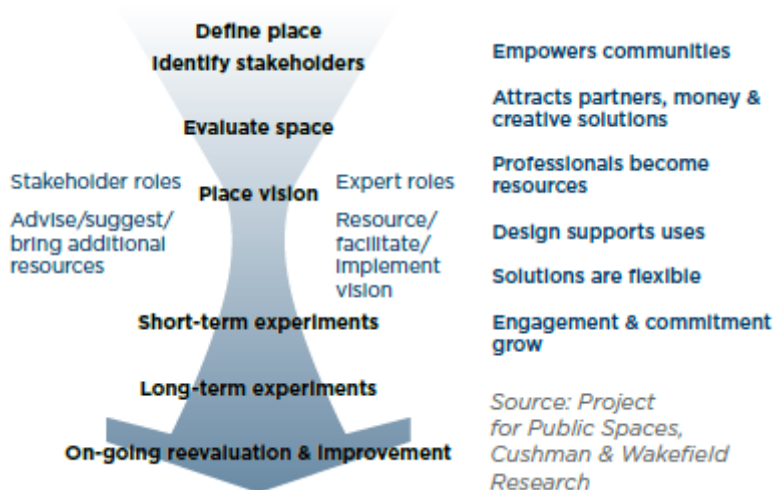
Define place
Identify stakeholders

Evaluate space

Stakeholder roles

Advise/suggest/ bring additional resources

Place vision

Expert roles

Resource/ facilitate/ implement vision

Short-term experiments

Long-term experiments

On-going reevaluation & improvement

Empowers communities

Attracts partners, money & creative solutions

Professionals become resources

Design supports uses

Solutions are flexible

Engagement & commitment grow

Source: Project for Public Spaces, Cushman & Wakefield Research